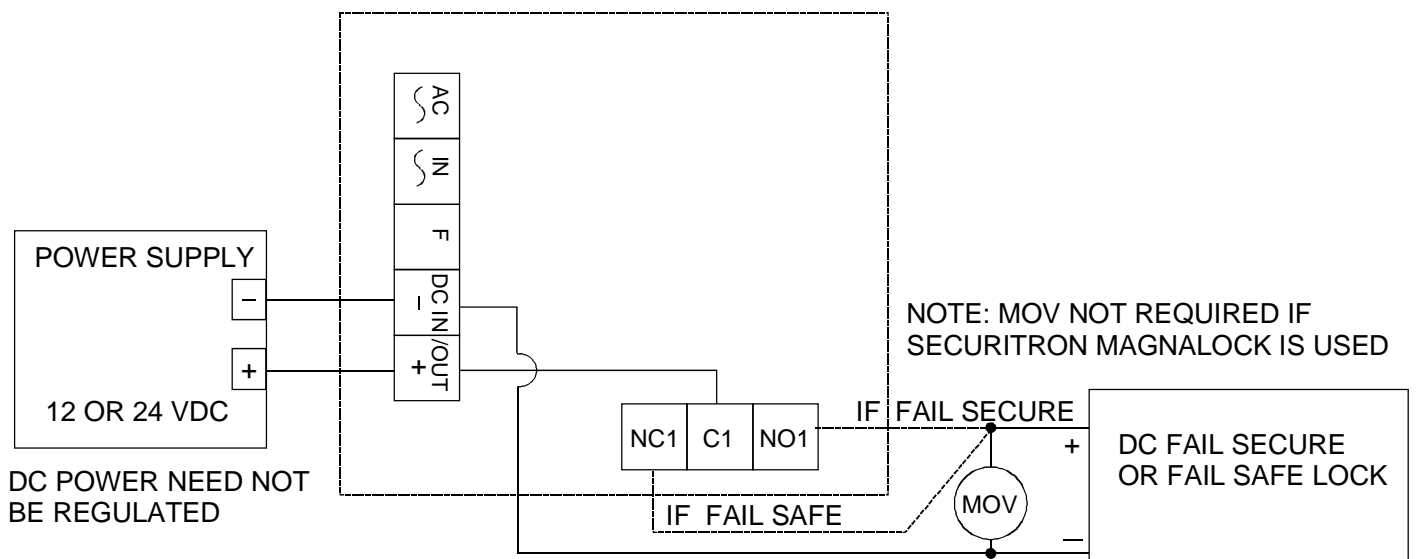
AC
IN
F
DC IN/OUT
–
+

POWER SUPPLY
–
+
12 OR 24 VDC

DC POWER NEED NOT BE REGULATED

NOTE: MOV NOT REQUIRED IF SECURITRON MAGNALOCK IS USED

NC1
C1
NO1

IF FAIL SECURE
IF FAIL SAFE

MOV

+
DC FAIL SECURE OR FAIL SAFE LOCK
–